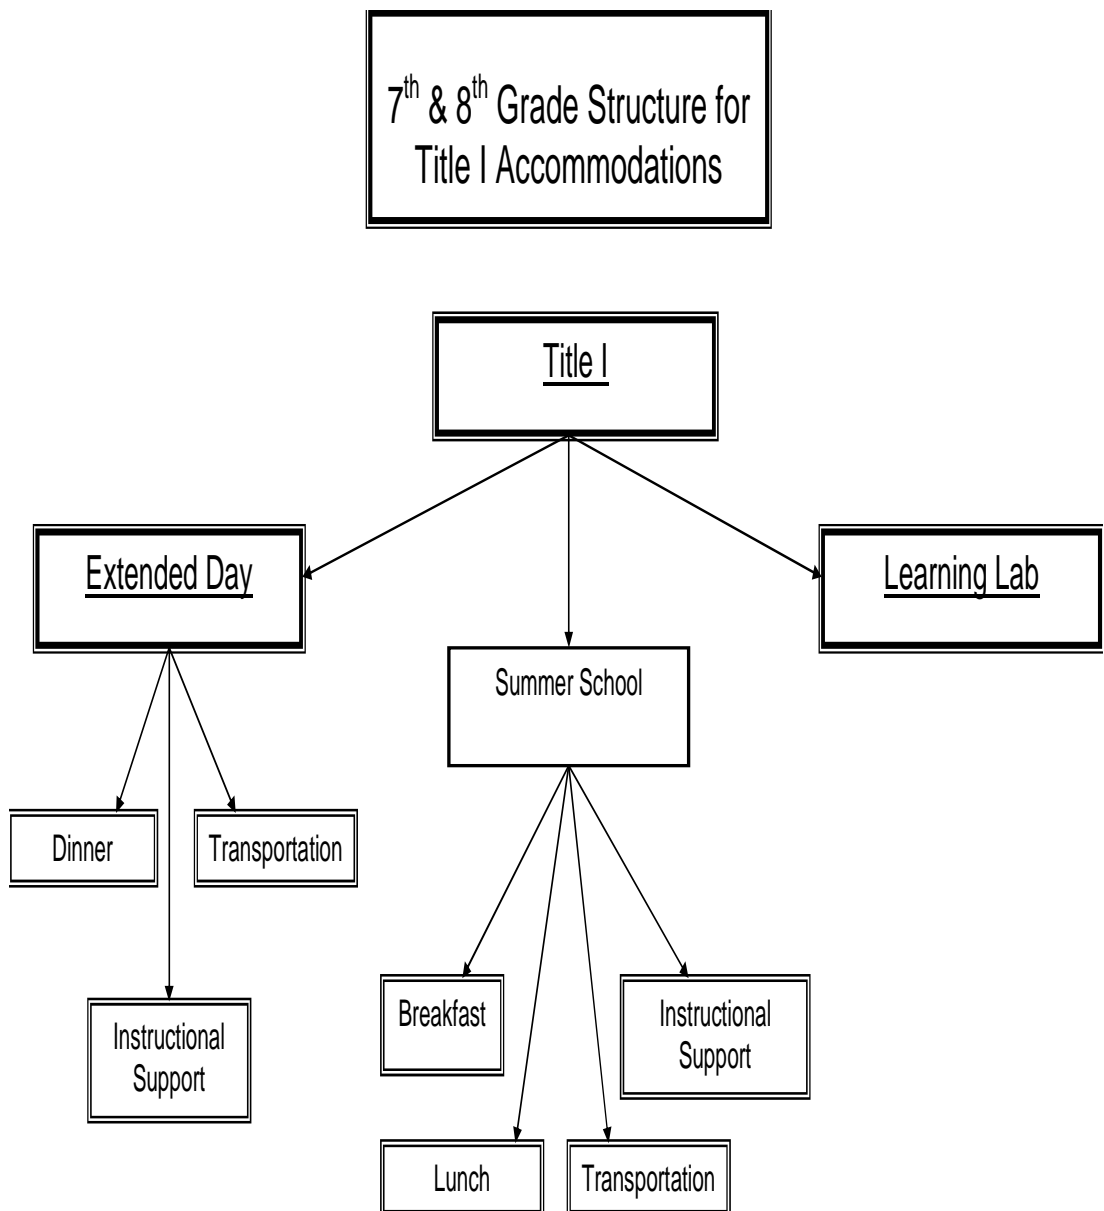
$7^{th}$ & $8^{th}$ Grade Structure for Title I Accommodations

Title I

Extended Day

Summer School

Learning Lab

Dinner

Transportation

Instructional Support

Breakfast

Instructional Support

Lunch

Transportation